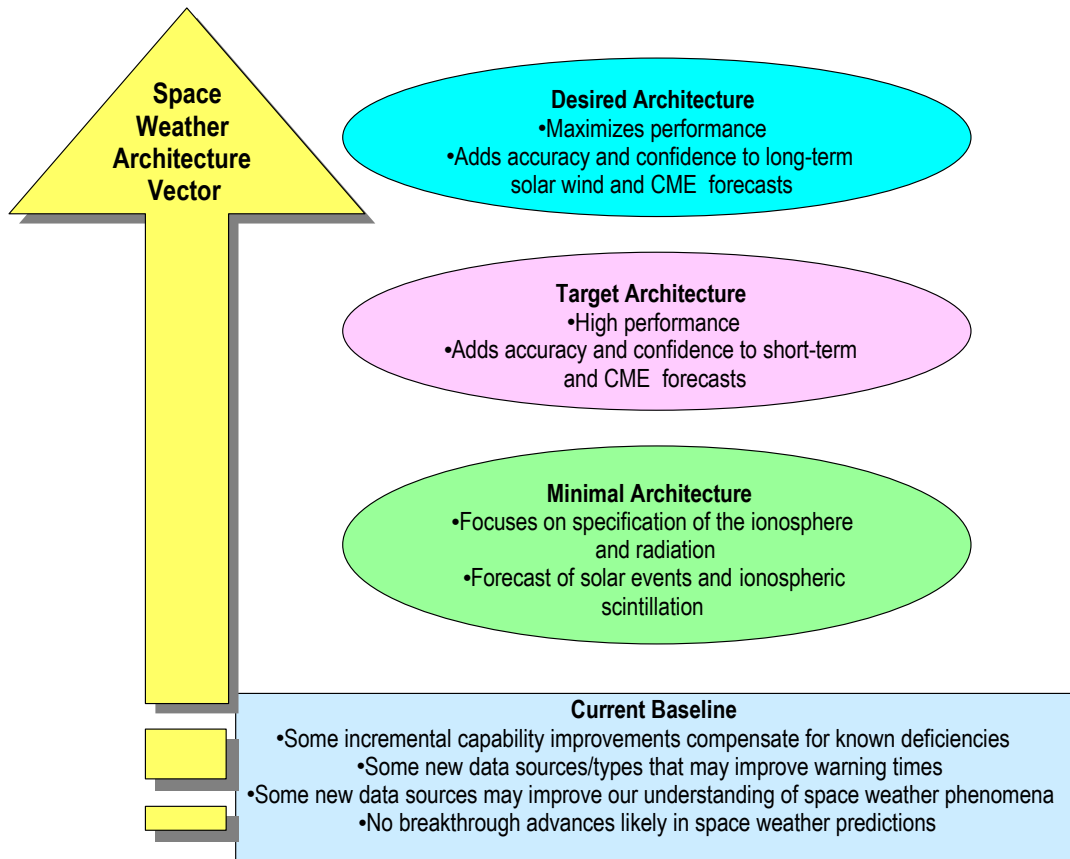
Space Weather Architecture Vector

Desired Architecture
•Maximizes performance
•Adds accuracy and confidence to long-term solar wind and CME forecasts

Target Architecture
•High performance
•Adds accuracy and confidence to short-term and CME forecasts

Minimal Architecture
•Focuses on specification of the ionosphere and radiation
•Forecast of solar events and ionospheric scintillation

Current Baseline
•Some incremental capability improvements compensate for known deficiencies
•Some new data sources/types that may improve warning times
•Some new data sources may improve our understanding of space weather phenomena
•No breakthrough advances likely in space weather predictions